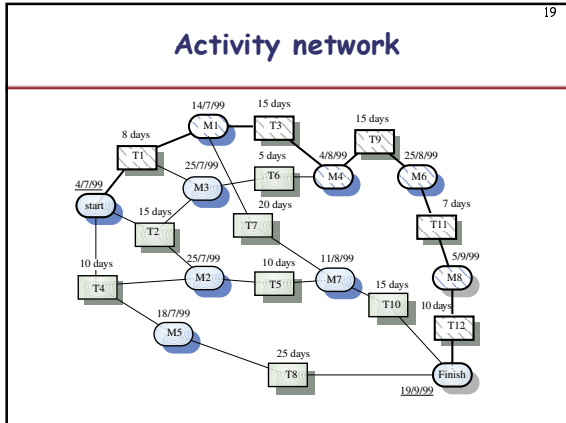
19

Activity network

14/7/99
M1
15 days
T3
15 days
T9
8 days
T1
25/7/99
M3
5 days
T6
4/8/99
M4
25/8/99
M6
4/7/99
start
15 days
T2
20 days
T7
7 days
T11
10 days
T4
25/7/99
M2
10 days
T5
11/8/99
M7
5/9/99
M8
15 days
T10
10 days
T12
18/7/99
M5
25 days
T8
Finish
19/9/99